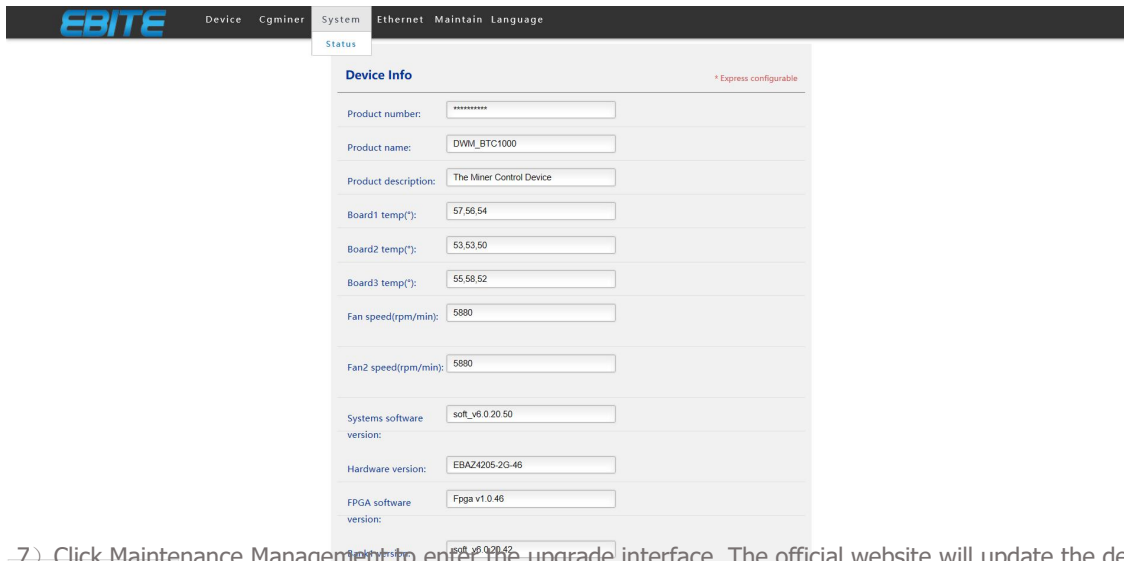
EBITE Device Cgminer System Ethernet Maintain Language

Status

Device Info

* Express configurable

Product number: **********

Product name: DWM_BTC1000

Product description: The Miner Control Device

Board1 temp(°): 57,56,54

Board2 temp(°): 53,53,50

Board3 temp(°): 55,58,52

Fan speed(rpm/min): 5880

Fan2 speed(rpm/min): 5880

Systems software version: soft_v6.0.20.50

Hardware version: EBAZ4205-2G-46

FPGA software version: Fpga v1.0.46

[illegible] soft_v6.0.20.42

7）Click Maintenance Management to enter the upgrade interface. The official website will update the de